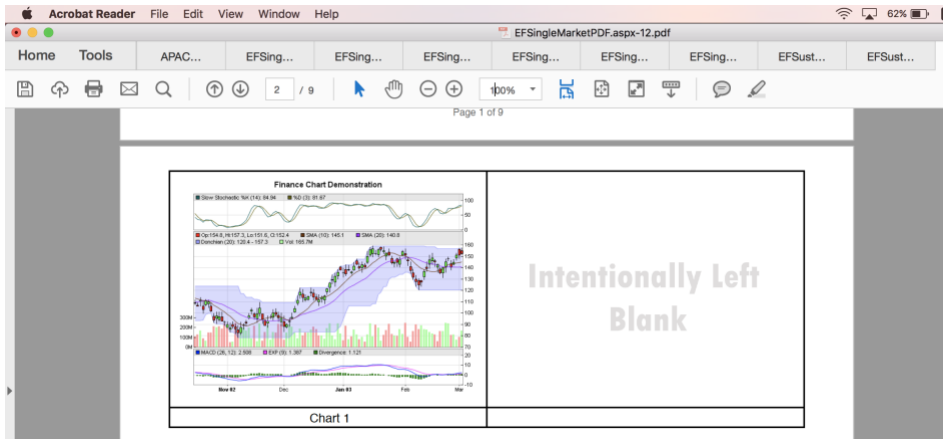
Acrobat Reader File Edit View Window Help

62%

EFSingleMarketPDF.aspx-12.pdf

Home Tools APAC... EFSing... EFSing... EFSing... EFSing... EFSing... EFSing... EFSust... EFSust...

2 / 9 100%

Page 1 of 9

Finance Chart Demonstration

Slow Stochastic %K (14): 84.94 %D (3): 81.67

100
50
0

Op:154.8, Hi:157.3, Lo:151.6, Cl:152.4 SMA (10): 145.1 SMA (20): 140.8
Donchian (20): 120.4 - 157.3 Vol: 165.7M

160
150
140
130
120
110
100
90
80
70

300M
200M
100M
0M

MACD (26, 12): 2.936 EXP (9): 1.397 Divergence: 1.121

20
10
0
-10

Nov 02 Dec Jan 03 Feb Mar

Chart 1

Intentionally Left Blank